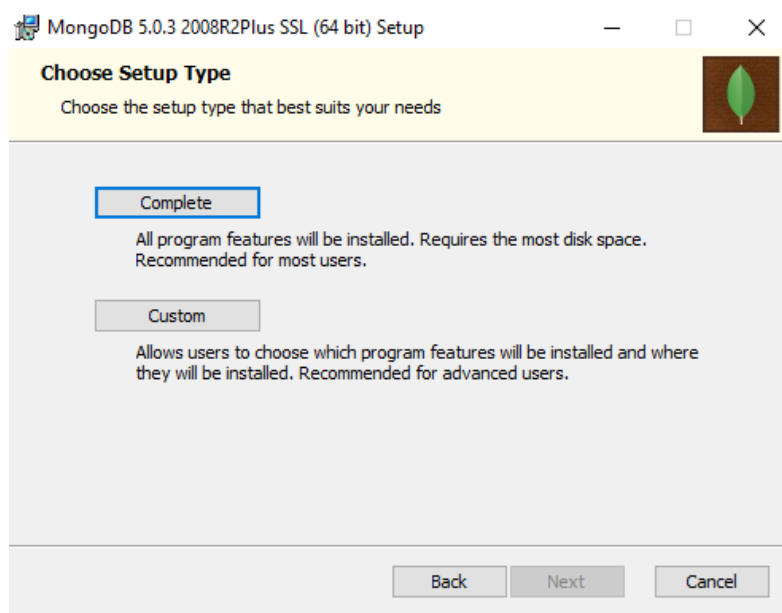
MongoDB 5.0.3 2008R2Plus SSL (64 bit) Setup

Choose Setup Type

Choose the setup type that best suits your needs

Complete

All program features will be installed. Requires the most disk space. Recommended for most users.

Custom

Allows users to choose which program features will be installed and where they will be installed. Recommended for advanced users.

Back

Next

Cancel